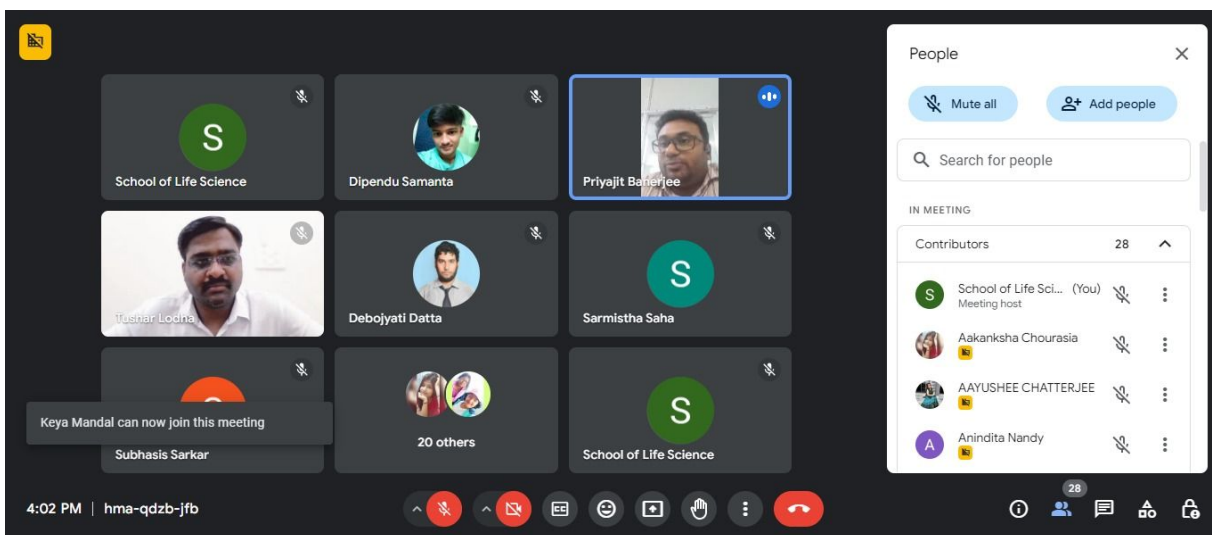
S
School of Life Science

Dipendu Samanta

Priyajit Banerjee

Tushar Lodha

Debojyati Datta

S
Sarmistha Saha

Keya Mandal can now join this meeting

Subhasis Sarkar

20 others

S
School of Life Science

4:02 PM | hma-qdzb-jfb

28

People

Mute all

Add people

Search for people

IN MEETING

Contributors 28

S School of Life Sci... (You)
Meeting host

Aakanksha Chourasia

AAYUSHEE CHATTERJEE

A Anindita Nandy